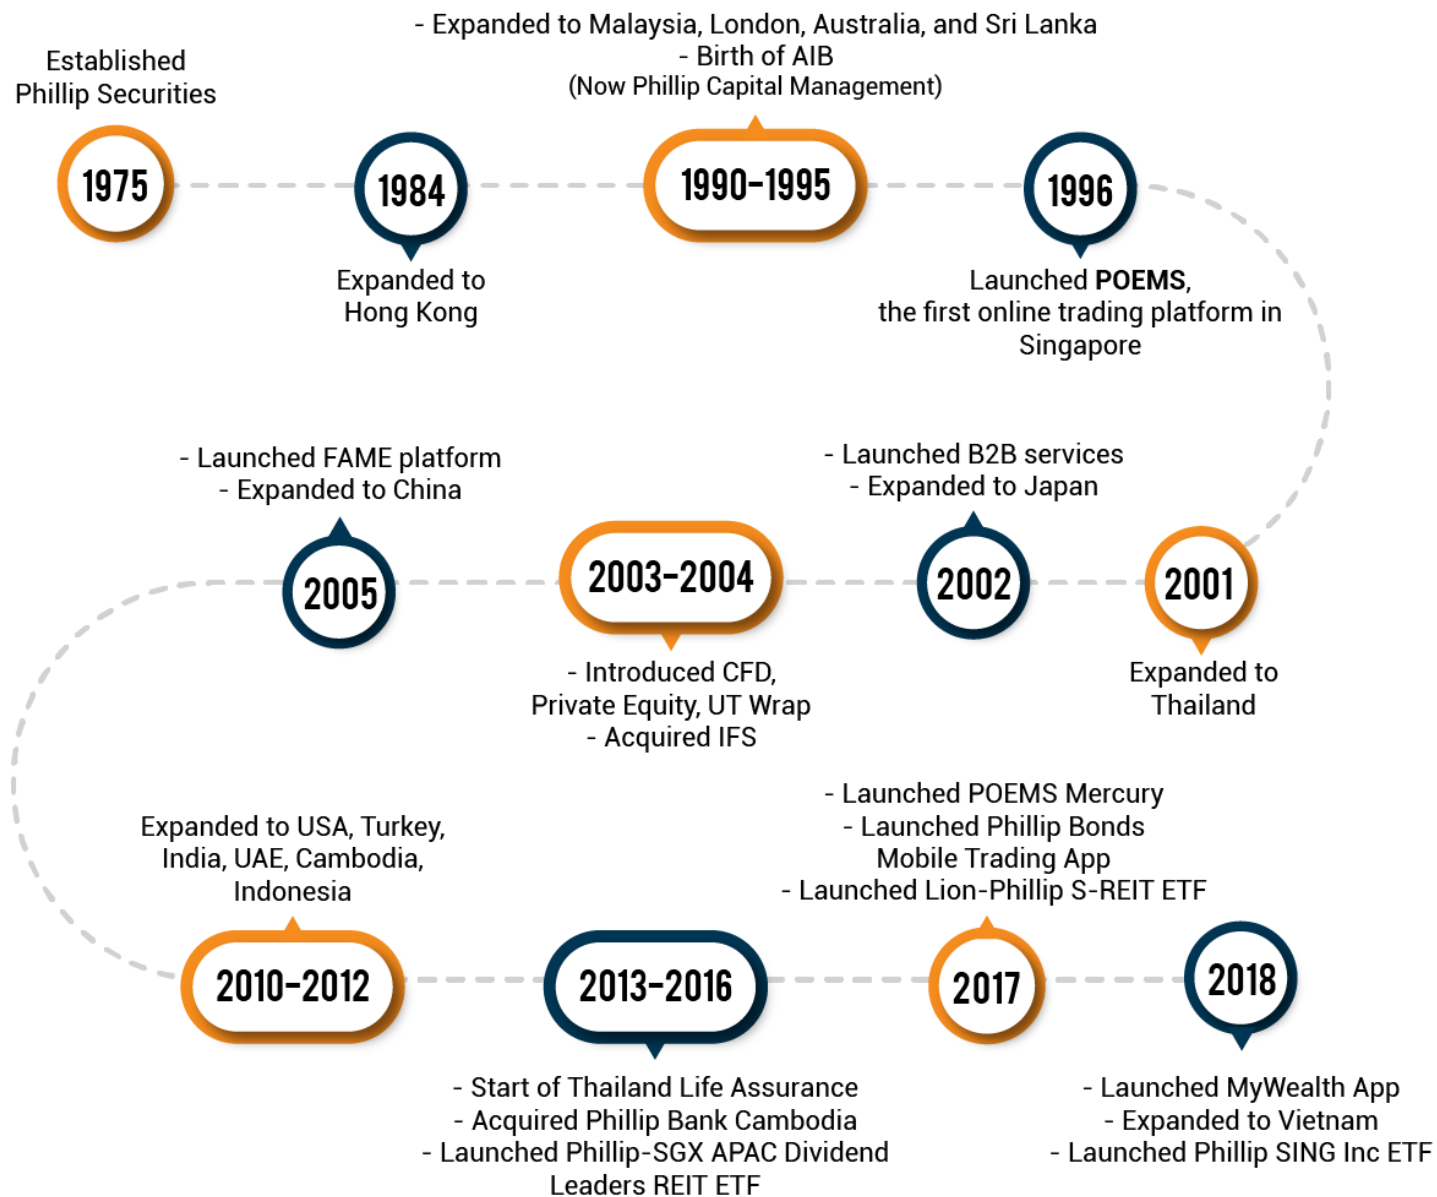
Established Phillip Securities

1975

1984

Expanded to Hong Kong

- Expanded to Malaysia, London, Australia, and Sri Lanka
- Birth of AIB
(Now Phillip Capital Management)

1990-1995

1996

Launched **POEMS**, the first online trading platform in Singapore

- Launched FAME platform
- Expanded to China

2005

2003-2004

- Introduced CFD, Private Equity, UT Wrap
- Acquired IFS

- Launched B2B services
- Expanded to Japan

2002

2001

Expanded to Thailand

Expanded to USA, Turkey, India, UAE, Cambodia, Indonesia

2010-2012

2013-2016

- Start of Thailand Life Assurance
- Acquired Phillip Bank Cambodia
- Launched Phillip-SGX APAC Dividend Leaders REIT ETF

- Launched POEMS Mercury
- Launched Phillip Bonds Mobile Trading App
- Launched Lion-Phillip S-REIT ETF

2017

2018

- Launched MyWealth App
- Expanded to Vietnam
- Launched Phillip SING Inc ETF